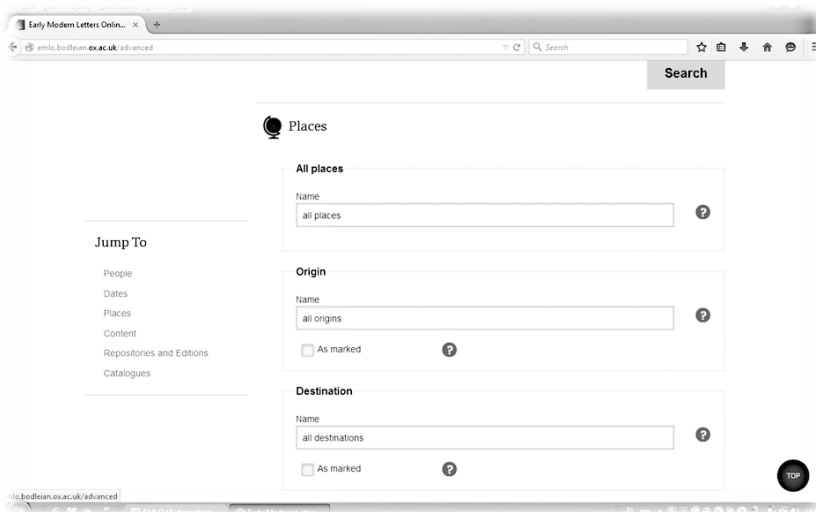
Early Modern Letters Onlin... ×

emlo.bodleian.ox.ac.uk/advanced

Search

Search

Places

All places

Name

all places

Jump To

People

Dates

Places

Content

Repositories and Editions

Catalogues

Origin

Name

all origins

As marked

Destination

Name

all destinations

As marked

TOP

lo.bodleian.ox.ac.uk/advanced